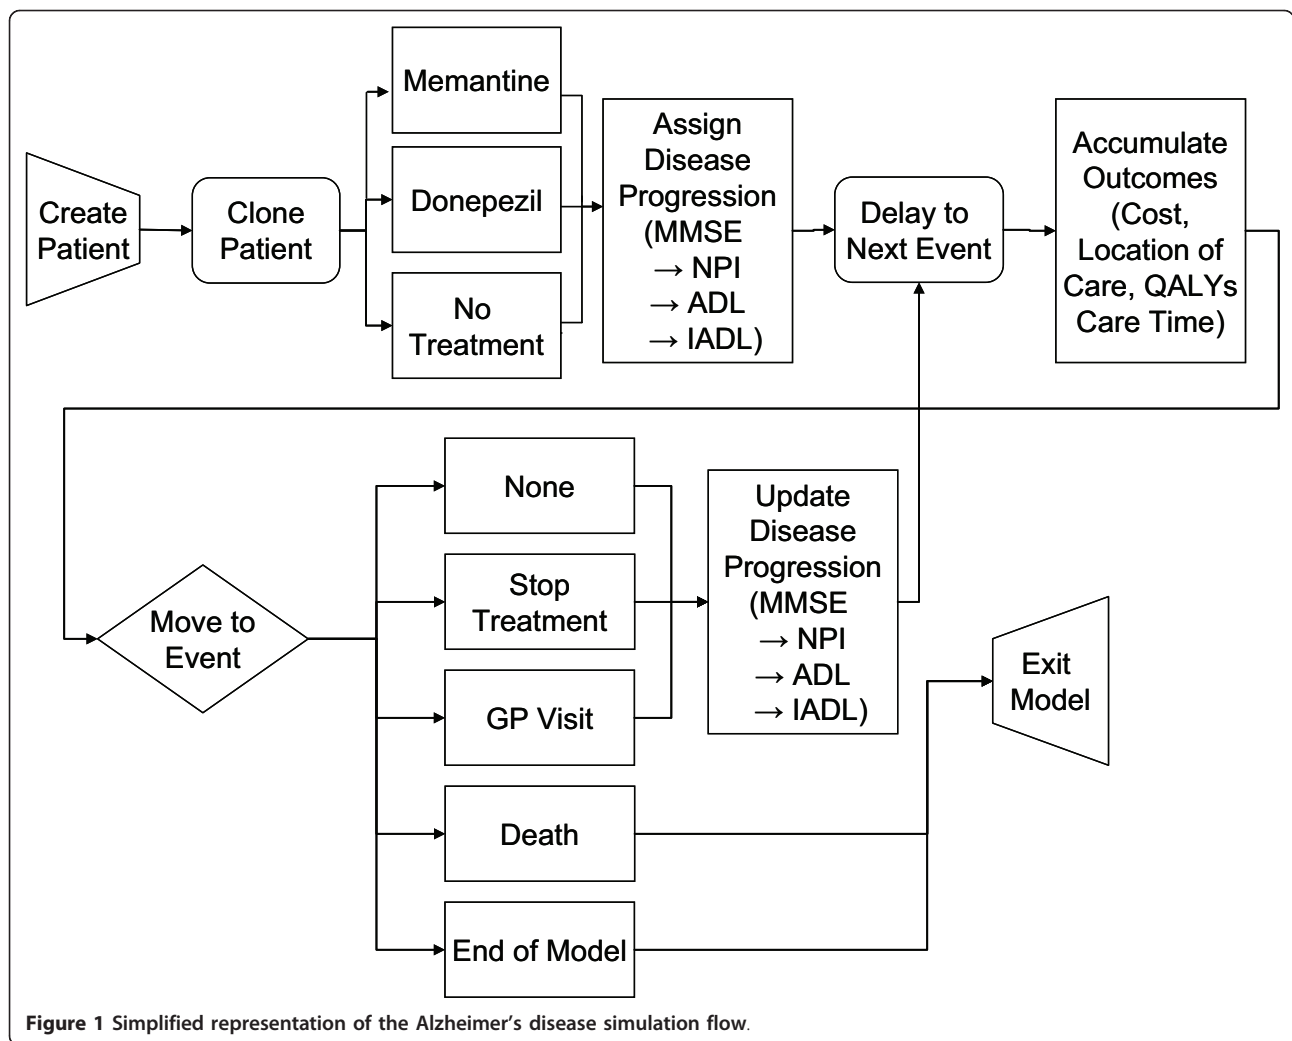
Create Patient

Clone Patient

Memantine

Donepezil

No Treatment

Assign Disease Progression (MMSE → NPI → ADL → IADL)

Delay to Next Event

Accumulate Outcomes (Cost, Location of Care, QALYs Care Time)

Move to Event

None

Stop Treatment

GP Visit

Death

End of Model

Update Disease Progression (MMSE → NPI → ADL → IADL)

Exit Model

Figure 1 Simplified representation of the Alzheimer's disease simulation flow.